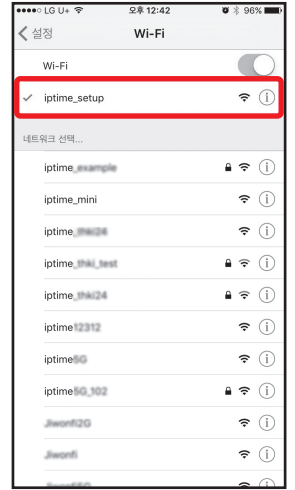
●●●○○ LG U+ 오후 12:42 96%

< 설정 Wi-Fi

Wi-Fi

✓ iptime_setup

네트워크 선택...

iptime_example

iptime_mini

iptime_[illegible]

iptime_thki_test

iptime_thki24

iptime12312

iptime5G

iptime5G_102

Jiwonfi2G

Jiwonfi

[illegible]